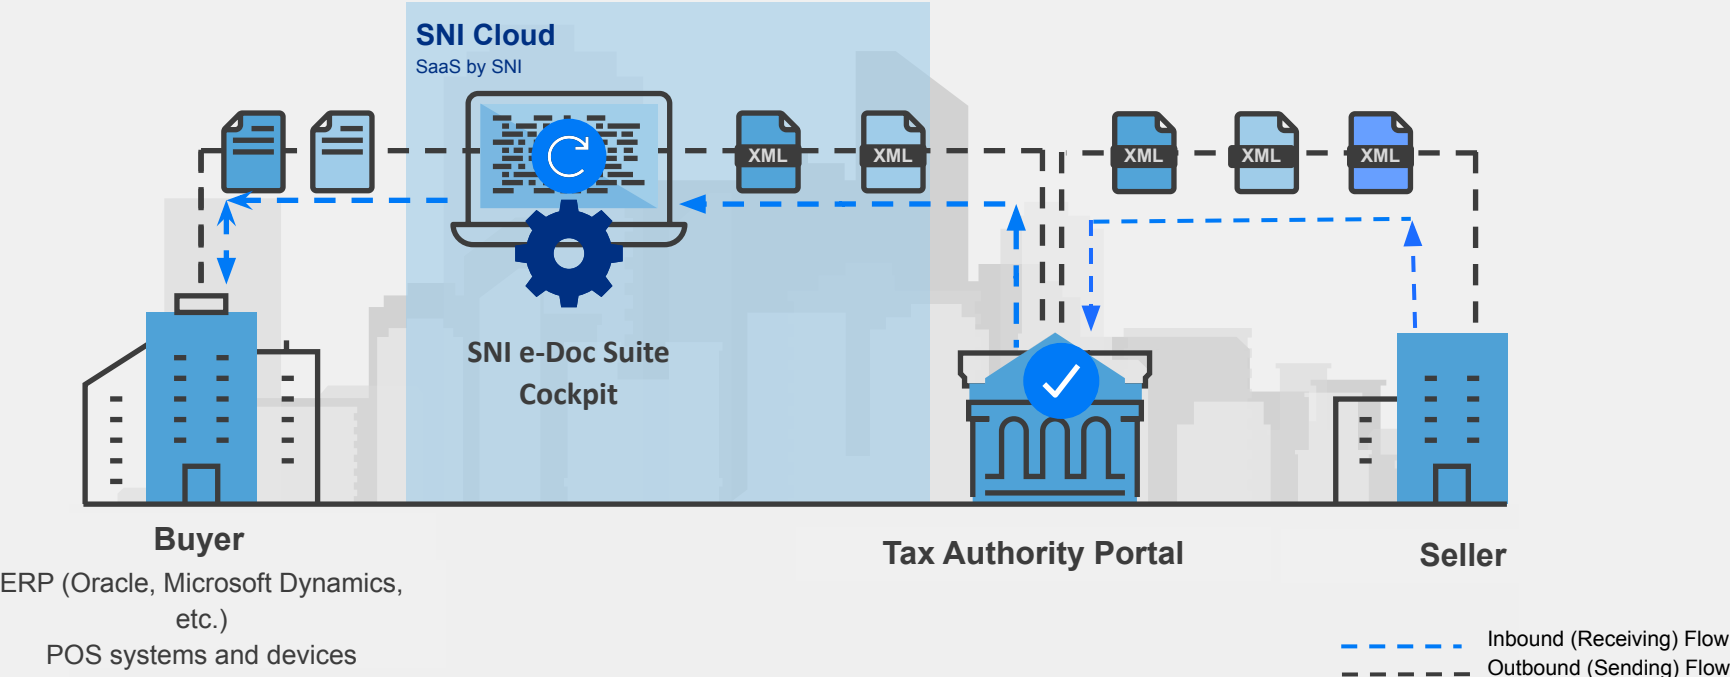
SNI Cloud
SaaS by SNI

XML XML XML XML XML

SNI e-Doc Suite Cockpit

Buyer
ERP (Oracle, Microsoft Dynamics, etc.)
POS systems and devices

Tax Authority Portal

Seller

Inbound (Receiving) Flow
Outbound (Sending) Flow